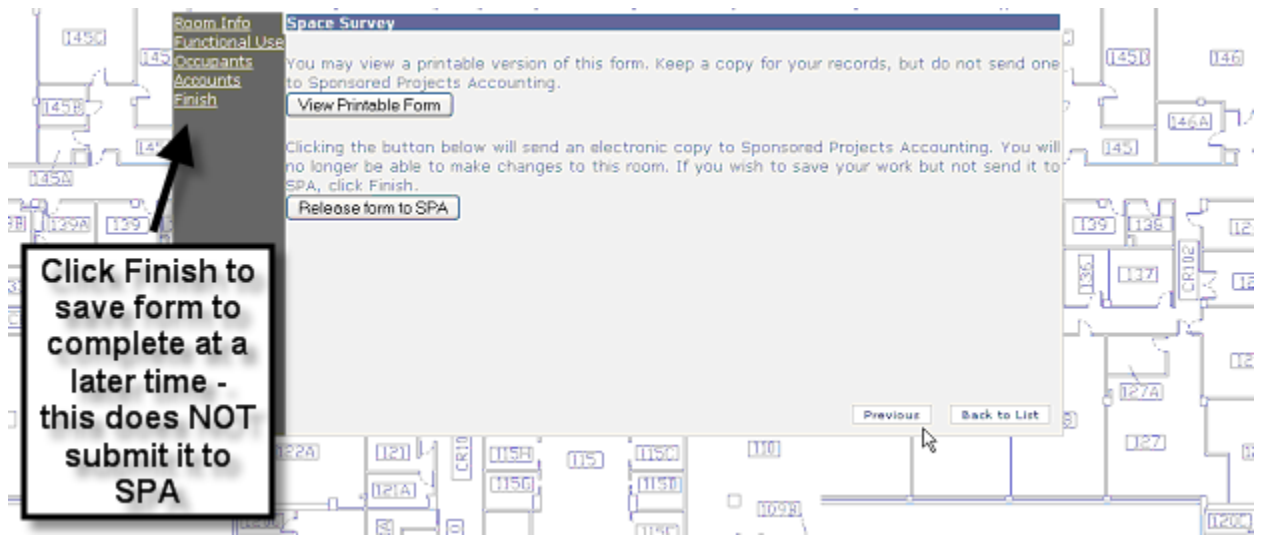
Room Info
Functional Use
Occupants
Accounts
Finish

Space Survey

You may view a printable version of this form. Keep a copy for your records, but do not send one to Sponsored Projects Accounting.

View Printable Form

Clicking the button below will send an electronic copy to Sponsored Projects Accounting. You will no longer be able to make changes to this room. If you wish to save your work but not send it to SPA, click Finish.

Release form to SPA

Previous Back to List

Click Finish to save form to complete at a later time - this does NOT submit it to SPA

145C 145 145B 145A 129A 139 145 145D 146 146A 145 139 136 13C 137 CR102 127A 127 122A 121 121A CR10 115H 115 115C 115B 115G 110 109B 120C